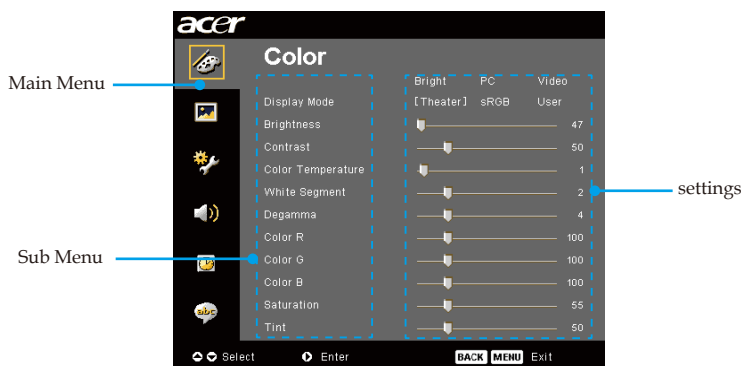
acer

Color

Main Menu

| | Bright | PC | Video | |
|---|---|---|---|---|
| Display Mode | [Theater] | sRGB | User | |
| Brightness | | | | 47 |
| Contrast | | | | 50 |
| Color Temperature | | | | 1 |
| White Segment | | | | 2 |
| Degamma | | | | 4 |
| Color R | | | | 100 |
| Color G | | | | 100 |
| Color B | | | | 100 |
| Saturation | | | | 55 |
| Tint | | | | 50 |

settings

Sub Menu

abc

Select Enter BACK MENU Exit